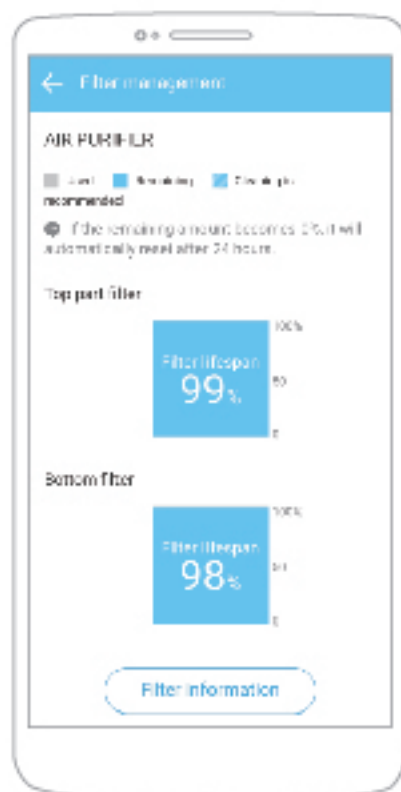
Filter management

AIR PURIFIER

Used Remaining Cleaning is recommended

If the remaining amount becomes 0% it will automatically reset after 24 hours.

Top part filter

Filter lifespan
99%

100%
50
0

Bottom filter

Filter lifespan
98%

100%
50
0

Filter Information